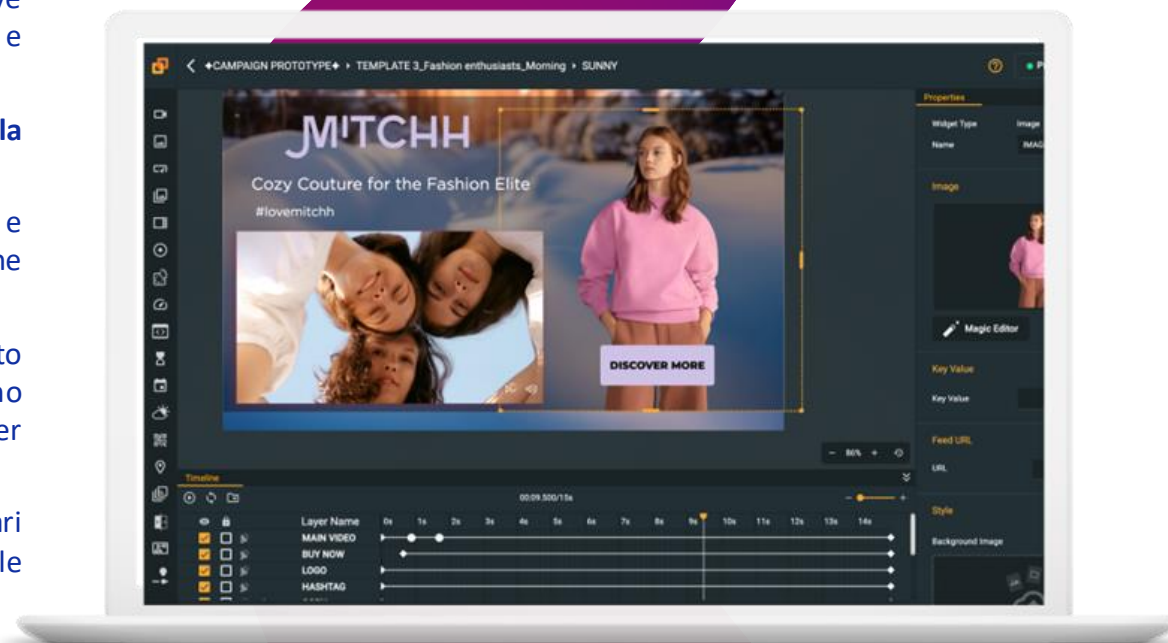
ve
e

la

e
ne

to
no
er

ri
le

< ✦CAMPAIGN PROTOTYPE✦ › TEMPLATE 3_Fashion enthusiasts_Morning › SUNNY

MITCHH
Cozy Couture for the Fashion Elite
#lovemitchh

DISCOVER MORE

– 86% +

Properties
Widget Type Image
Name IMAG

Image

Magic Editor

Key Value
Key Value

Feed URL
URL

Style
Background Image

Timeline
00:09.500/15s

Layer Name 0s 1s 2s 3s 4s 5s 6s 7s 8s 9s 10s 11s 12s 13s 14s
MAIN VIDEO
BUY NOW
LOGO
HASHTAG